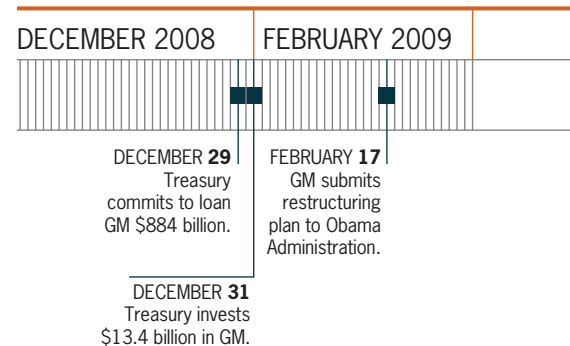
DECEMBER 2008

FEBRUARY 2009

DECEMBER **29**
Treasury commits to loan GM $884 billion.

FEBRUARY **17**
GM submits restructuring plan to Obama Administration.

DECEMBER **31**
Treasury invests $13.4 billion in GM.